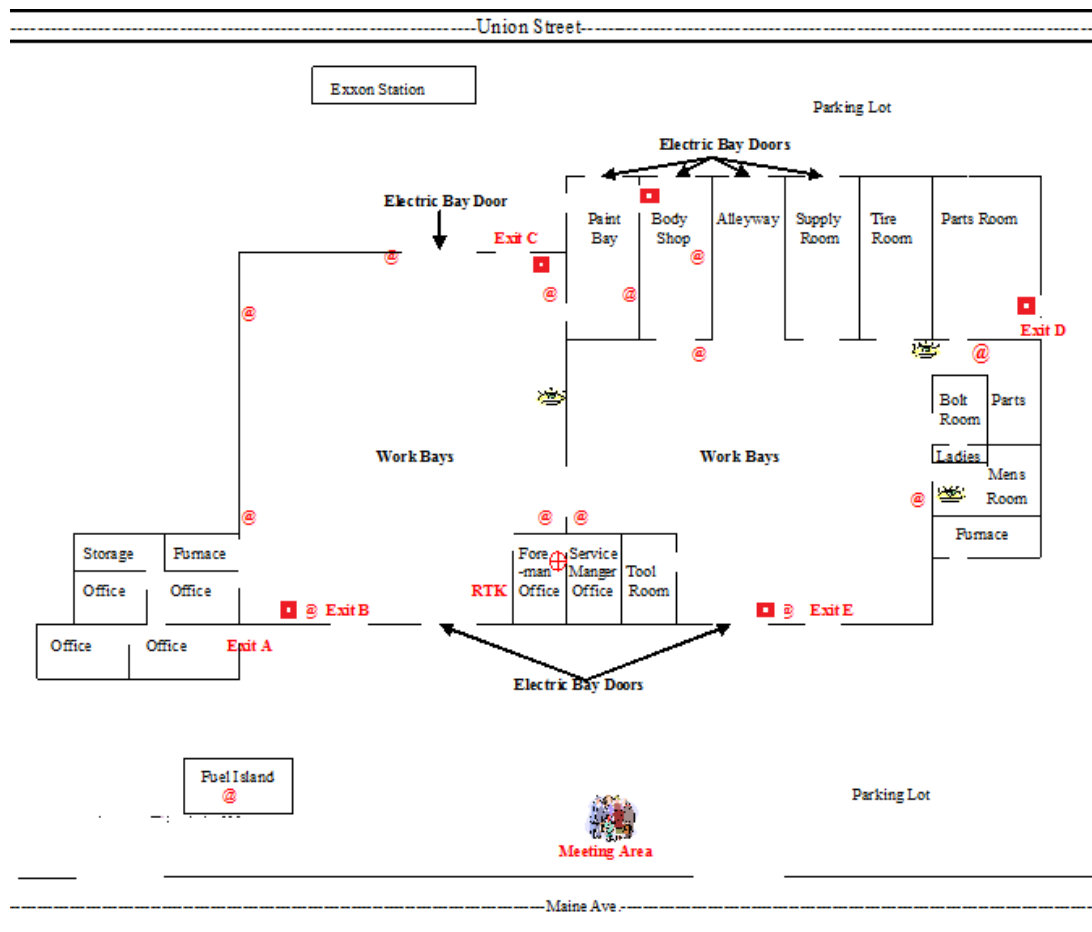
-------------------------------------------------------------Union Street-------------------------------------------------------------

Exxon Station

Parking Lot

Electric Bay Doors

Electric Bay Door

Exit C

Paint Bay

Body Shop

Alleyway

Supply Room

Tire Room

Parts Room

@

@

@

@

@

Exit D

@

@

Bolt Room

Parts

Work Bays

Work Bays

Ladies

Mens Room

@

@

@

@

Furnace

Storage

Furnace

Office

Office

Fore-man Office

Service Manger Office

Tool Room

RTK

@ Exit B

@ Exit E

Office

Office

Exit A

Electric Bay Doors

Fuel Island

@

Parking Lot

Meeting Area

-------------------------------------------------------------Maine Ave.-------------------------------------------------------------